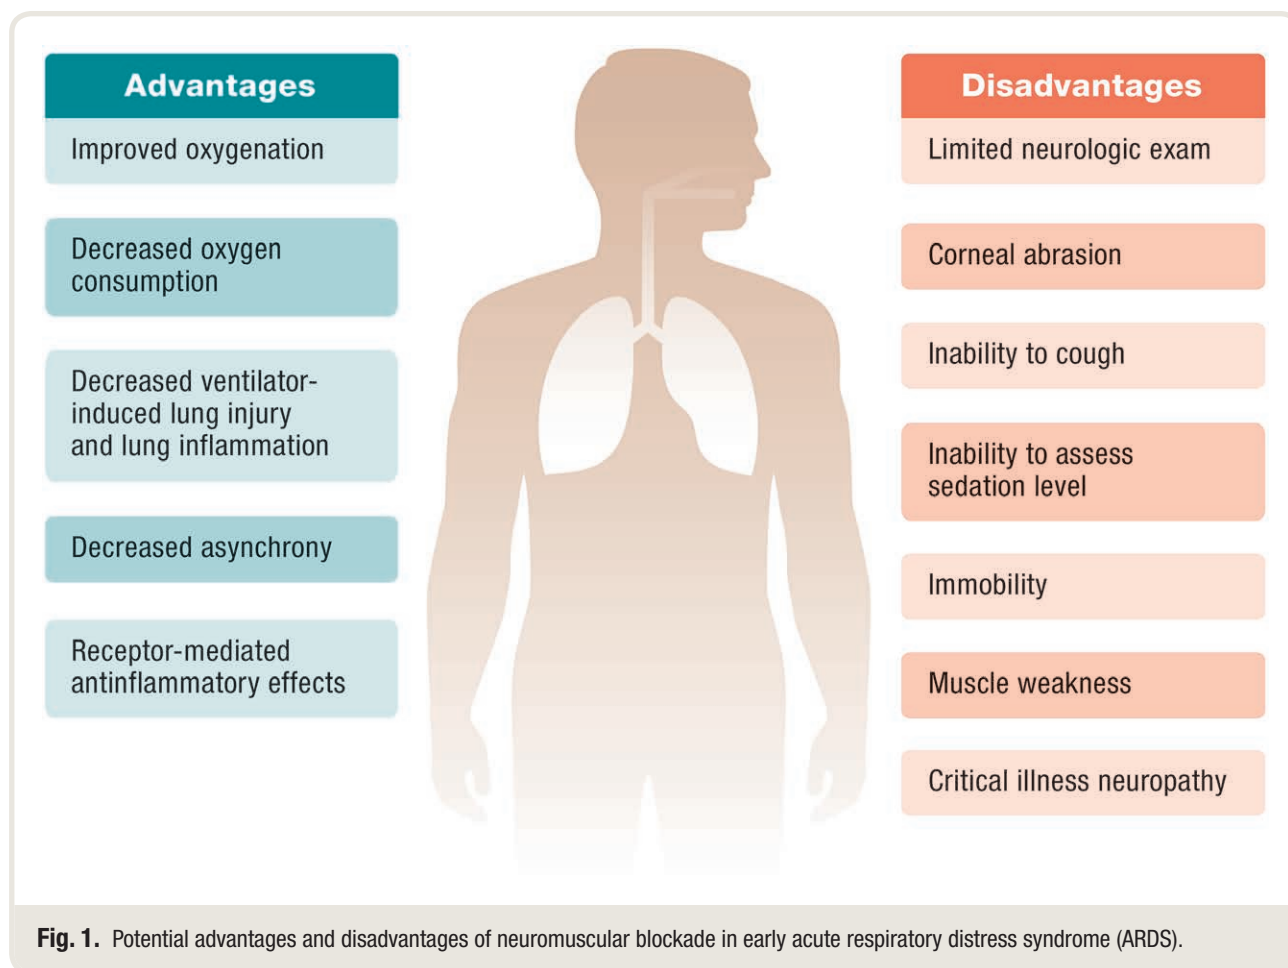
Advantages

Improved oxygenation

Decreased oxygen consumption

Decreased ventilator-induced lung injury and lung inflammation

Decreased asynchrony

Receptor-mediated antinflammatory effects

Disadvantages

Limited neurologic exam

Corneal abrasion

Inability to cough

Inability to assess sedation level

Immobility

Muscle weakness

Critical illness neuropathy

Fig. 1. Potential advantages and disadvantages of neuromuscular blockade in early acute respiratory distress syndrome (ARDS).